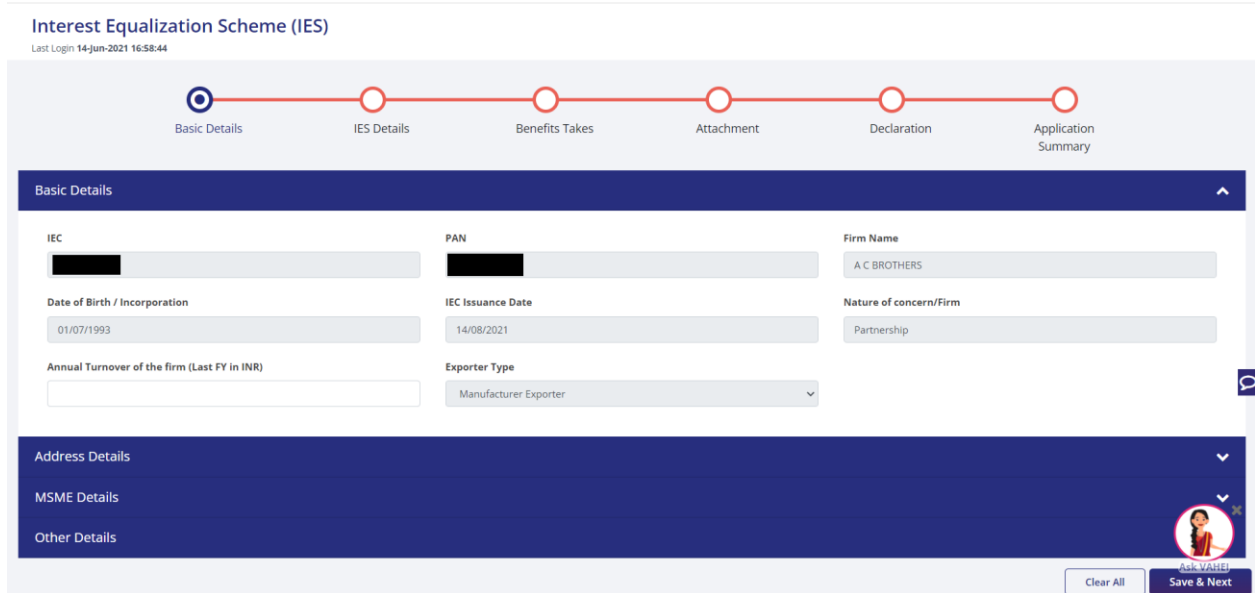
Interest Equalization Scheme (IES)
Last Login 14-Jun-2021 16:58:44

Basic Details
IES Details
Benefits Takes
Attachment
Declaration
Application Summary

Basic Details

IEC

PAN

Firm Name
A C BROTHERS

Date of Birth / Incorporation
01/07/1993

IEC Issuance Date
14/08/2021

Nature of concern/Firm
Partnership

Annual Turnover of the firm (Last FY in INR)

Exporter Type
Manufacturer Exporter

Address Details
MSME Details
Other Details

Ask VAHEI

Clear All
Save & Next